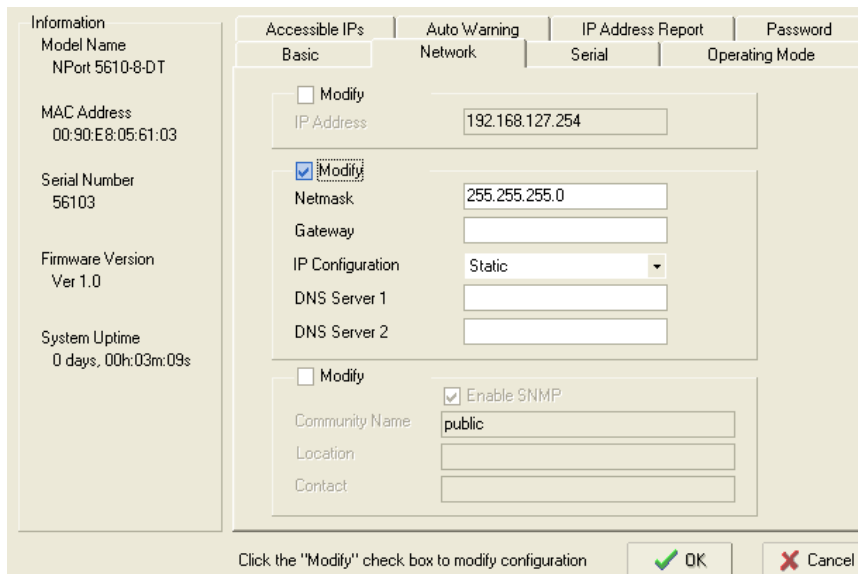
Information
Model Name
NPort 5610-8-DT

MAC Address
00:90:E8:05:61:03

Serial Number
56103

Firmware Version
Ver 1.0

System Uptime
0 days, 00h:03m:09s

Accessible IPs | Auto Warning | IP Address Report | Password
Basic | Network | Serial | Operating Mode

Modify
IP Address 192.168.127.254

Modify
Netmask 255.255.255.0
Gateway
IP Configuration Static
DNS Server 1
DNS Server 2

Modify
Enable SNMP
Community Name public
Location
Contact

Click the "Modify" check box to modify configuration
OK
Cancel